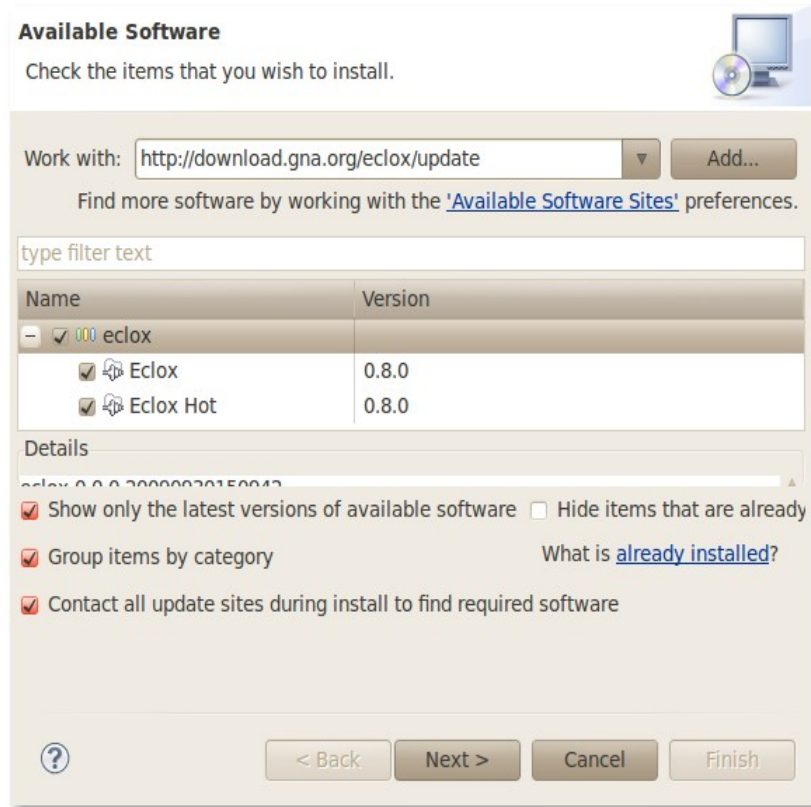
Available Software

Check the items that you wish to install.

Work with: http://download.gna.org/eclox/update

Add...

Find more software by working with the 'Available Software Sites' preferences.

type filter text

| Name | Version |
|---|---|
| eclox | |
| Eclox | 0.8.0 |
| Eclox Hot | 0.8.0 |

Details

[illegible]

Show only the latest versions of available software

Hide items that are already

Group items by category

What is already installed?

Contact all update sites during install to find required software

?

< Back

Next >

Cancel

Finish